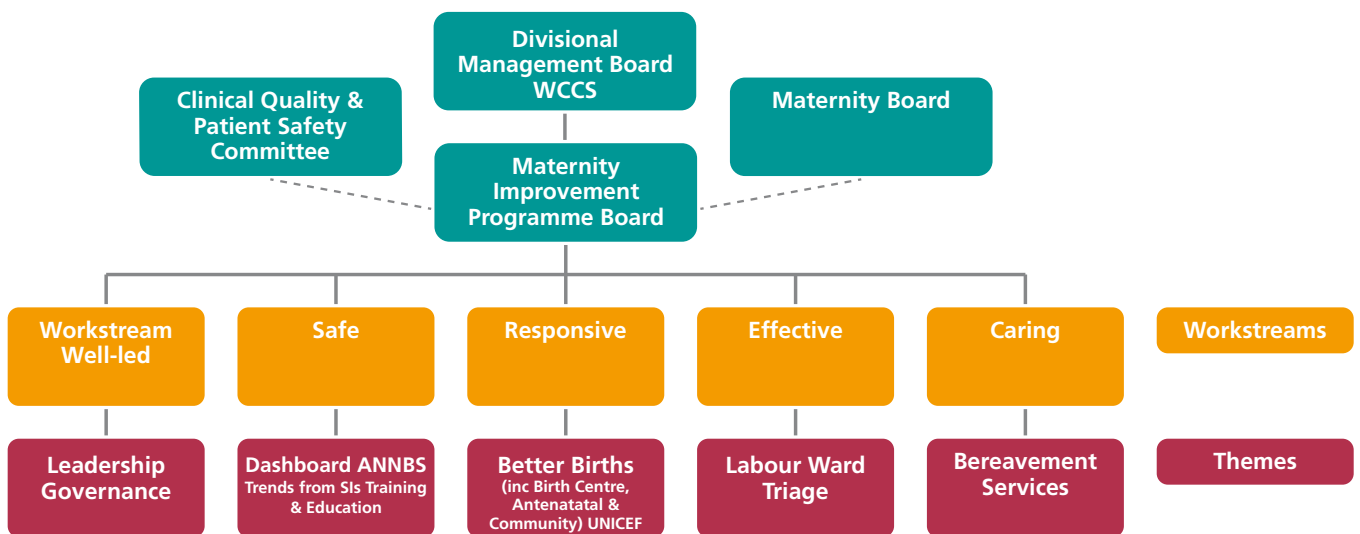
Divisional Management Board WCCS

Clinical Quality & Patient Safety Committee

Maternity Board

Maternity Improvement Programme Board

Workstream Well-led

Safe

Responsive

Effective

Caring

Workstreams

Leadership Governance

Dashboard ANNBS Trends from SIs Training & Education

Better Births (inc Birth Centre, Antenatatal & Community) UNICEF

Labour Ward Triage

Bereavement Services

Themes